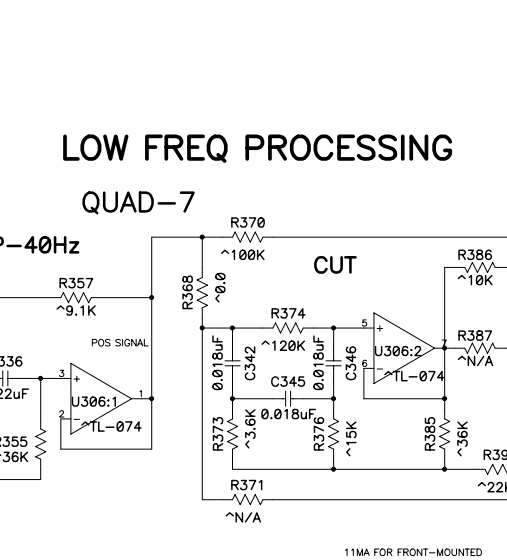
LOW FREQ PROCESSING

QUAD—7

P—40Hz

R370
^100K

R368
^0.0

CUT

R386
^10K

R357
^9.1K

R374
^120K

5
+
U306:2
6
−
^TL—074
7

R387
^N/A

POS SIGNAL

336
22uF

3
+
U306:1
2
−
^TL—074
1

0.018uF
C342

C345
0.018uF

0.018uF
C346

R355
^36K

R373
^3.6K

R376
^15K

R385
^36K

R39
^22

R371
^N/A

11MA FOR FRONT—MOUNTED